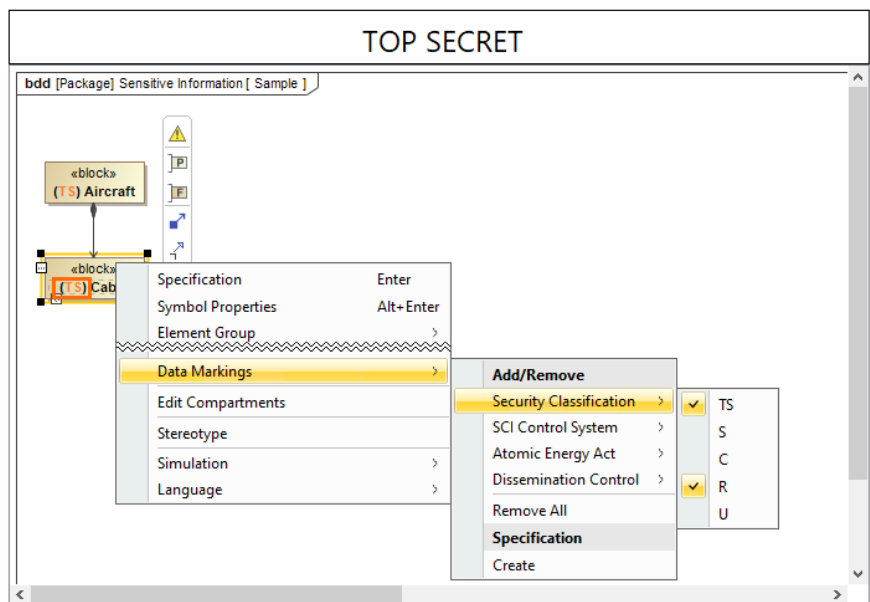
TOP SECRET

bdd [Package] Sensitive Information [ Sample ]

«block»
(TS) Aircraft

«block»
(TS) Cab

P
F

Specification Enter
Symbol Properties Alt+Enter
Element Group
Data Markings
Edit Compartments
Stereotype
Simulation
Language

Add/Remove
Security Classification
SCI Control System
Atomic Energy Act
Dissemination Control
Remove All
Specification
Create

TS
S
C
R
U